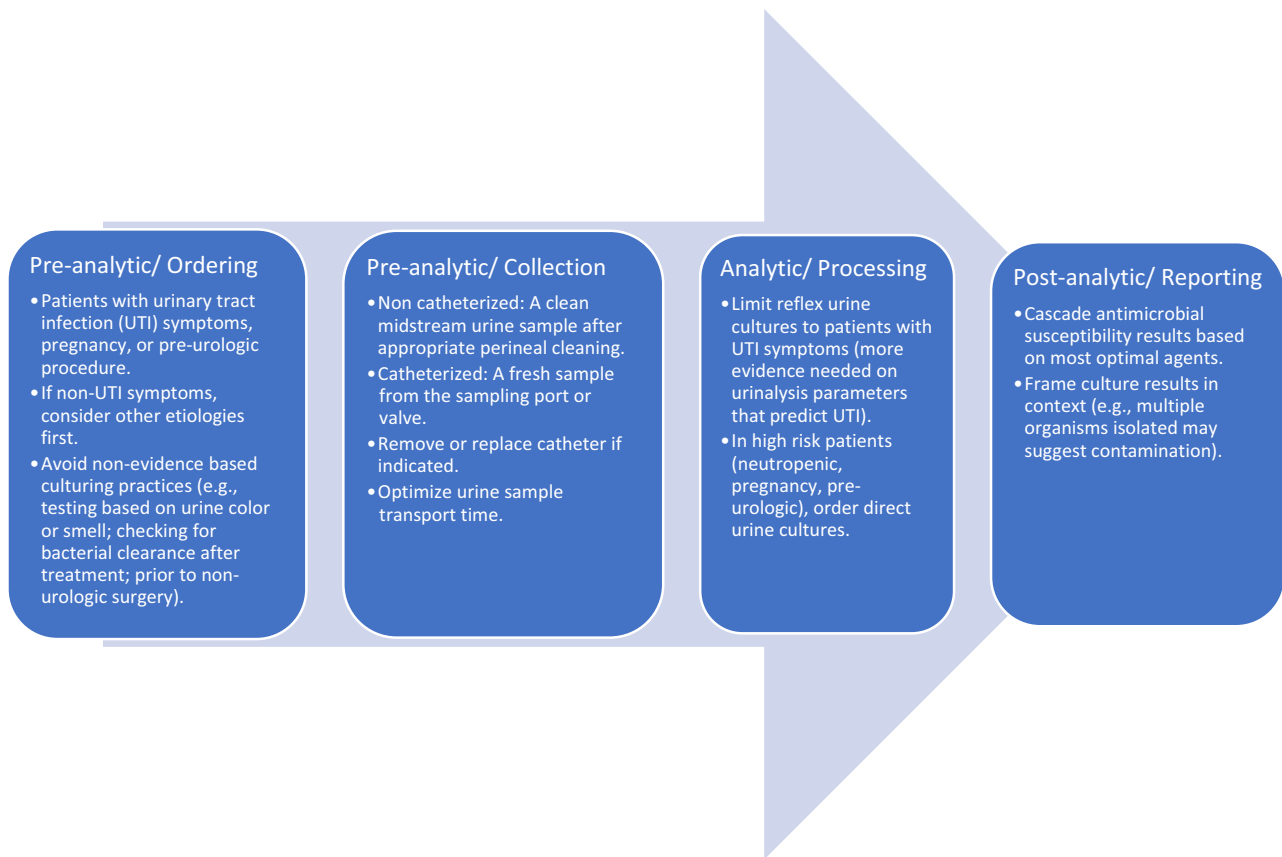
Pre-analytic/ Ordering

• Patients with urinary tract infection (UTI) symptoms, pregnancy, or pre-urologic procedure.
• If non-UTI symptoms, consider other etiologies first.
• Avoid non-evidence based culturing practices (e.g., testing based on urine color or smell; checking for bacterial clearance after treatment; prior to non-urologic surgery).

Pre-analytic/ Collection

• Non catheterized: A clean midstream urine sample after appropriate perineal cleaning.
• Catheterized: A fresh sample from the sampling port or valve.
• Remove or replace catheter if indicated.
• Optimize urine sample transport time.

Analytic/ Processing

• Limit reflex urine cultures to patients with UTI symptoms (more evidence needed on urinalysis parameters that predict UTI).
• In high risk patients (neutropenic, pregnancy, pre-urologic), order direct urine cultures.

Post-analytic/ Reporting

• Cascade antimicrobial susceptibility results based on most optimal agents.
• Frame culture results in context (e.g., multiple organisms isolated may suggest contamination).